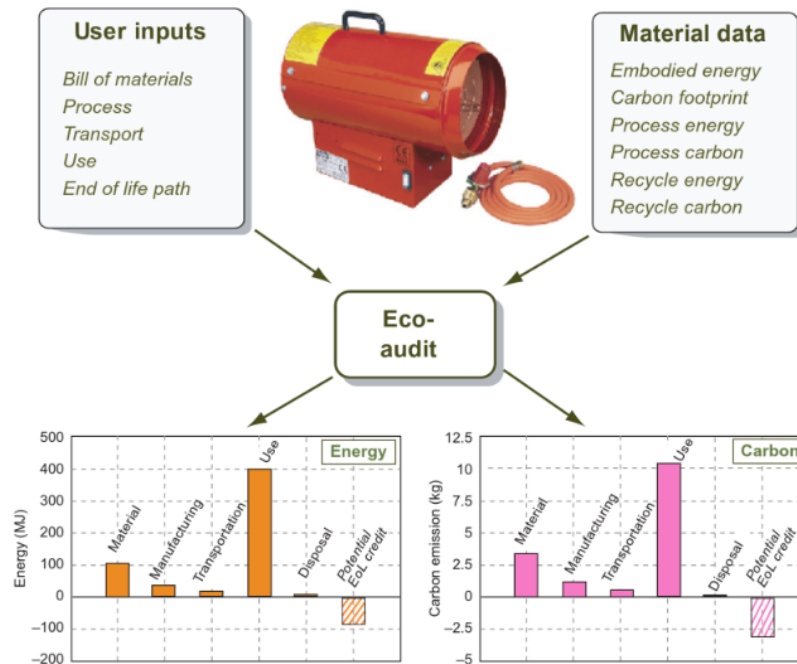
User inputs

Bill of materials
Process
Transport
Use
End of life path

Material data

Embodied energy
Carbon footprint
Process energy
Process carbon
Recycle energy
Recycle carbon

Eco-audit

Energy

Energy (MJ)
500
400
300
200
100
0
−100
−200

Material
Manufacturing
Transportation
Use
Disposal
Potential EoL credit

Carbon

Carbon emission (kg)
12.5
10
7.5
5
2.5
0
−2.5
−5

Material
Manufacturing
Transportation
Use
Disposal
Potential EoL credit